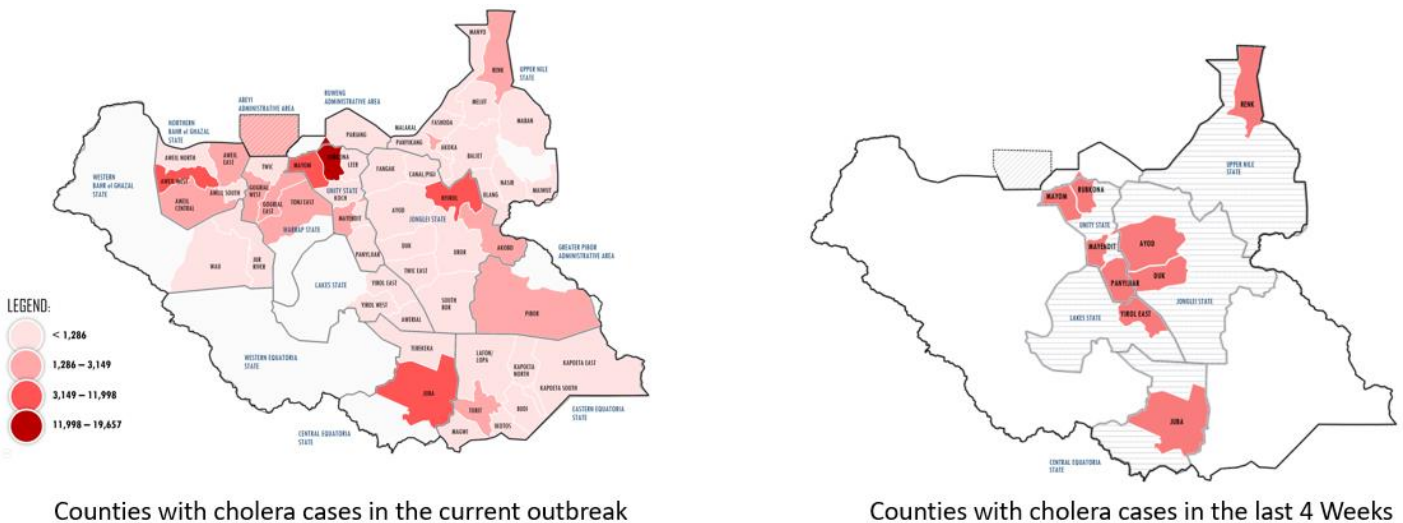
MANYO
RENK
UPPER NILE STATE
ABEYI ADMINISTRATIVE AREA
RUWENG ADMINISTRATIVE AREA
MELUT
NORTHERN BAHR el GHAZAL STATE
PARIANG
MALAKAL
FASHODA
MABAN
AWEIL NORTH
AWEIL EAST
TWIC
MAYOM
RUBKONA
PANYIKANG
AKOKA
BALIET
WESTERN BAHR el GHAZAL STATE
AWEIL WEST
AWEIL SOUTH
GOGRIAL WEST
GOGRIAL EAST
UNITY STATE
GUIT
LEER
FANGAK
CANAL/PIGI
NASIR
MAIWUT
AWEIL CENTRAL
TONJ EAST
KOCH
NYIROL
ULANG
WARRAP STATE
MAYENDIT
AYOD
JONGLEI STATE
DUK
URIR
AKOBO
GREATER PIBOR ADMINISTRATIVE AREA
PANYIJIAR
WAU
JUR RIVER
LAKES STATE
TWIC EAST
YIROL EAST
YIROL WEST
AWERIAL
SOUTH BOR
PIBOR
LEGEND:
< 1,286
1,286 – 3,149
3,149 – 11,998
11,998 – 19,657
WESTERN EQUATORIA STATE
TEREKEKA
LAFON/LOPA
KAPOETA NORTH
KAPOETA EAST
KAPOETA SOUTH
JUBA
TORIT
BUDI
IKOTOS
MAGWI
EASTERN EQUATORIA STATE
CENTRAL EQUATORIA STATE
Counties with cholera cases in the current outbreak

RENK
UPPER NILE STATE
MAYOM
RUBKONA
UNITY STATE
MAYENDIT
AYOD
DUK
PANYIJIAR
JONGLEI STATE
LAKES STATE
YIROL EAST
JUBA
CENTRAL EQUATORIA STATE
Counties with cholera cases in the last 4 Weeks